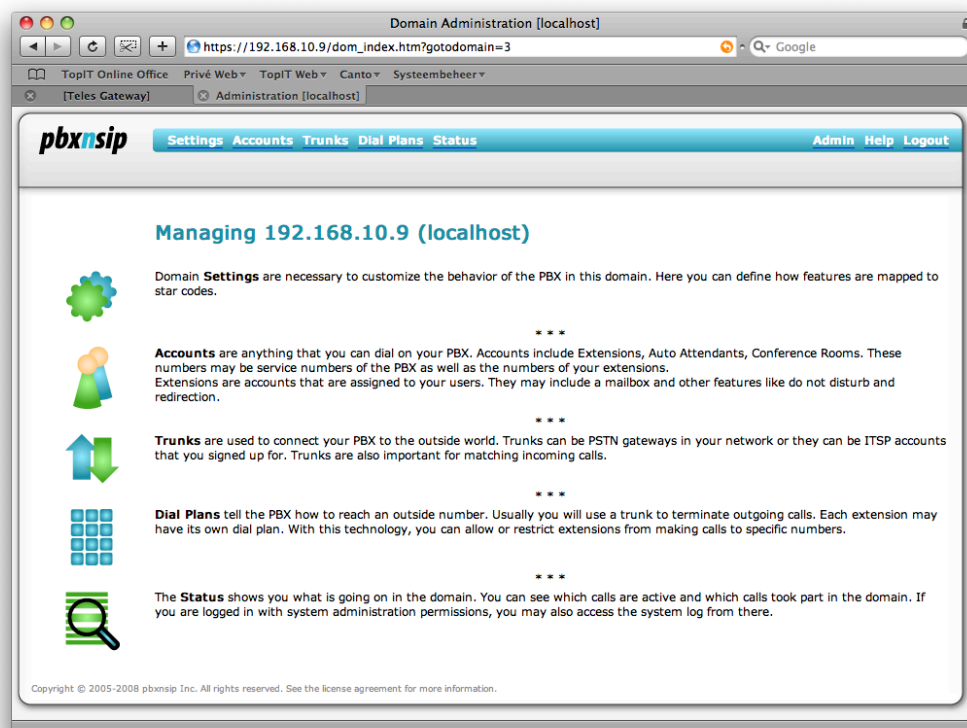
Domain Administration [localhost]

https://192.168.10.9/dom_index.htm?gotodomain=3

Google

TopIT Online Office Privé Web TopIT Web Canto Systeembeheer

[Teles Gateway]
Administration [localhost]

pbxnsip

Settings Accounts Trunks Dial Plans Status

Admin Help Logout

Managing 192.168.10.9 (localhost)

Domain **Settings** are necessary to customize the behavior of the PBX in this domain. Here you can define how features are mapped to star codes.

* * *

**Accounts** are anything that you can dial on your PBX. Accounts include Extensions, Auto Attendants, Conference Rooms. These numbers may be service numbers of the PBX as well as the numbers of your extensions.
Extensions are accounts that are assigned to your users. They may include a mailbox and other features like do not disturb and redirection.

* * *

**Trunks** are used to connect your PBX to the outside world. Trunks can be PSTN gateways in your network or they can be ITSP accounts that you signed up for. Trunks are also important for matching incoming calls.

* * *

**Dial Plans** tell the PBX how to reach an outside number. Usually you will use a trunk to terminate outgoing calls. Each extension may have its own dial plan. With this technology, you can allow or restrict extensions from making calls to specific numbers.

* * *

The **Status** shows you what is going on in the domain. You can see which calls are active and which calls took part in the domain. If you are logged in with system administration permissions, you may also access the system log from there.

Copyright © 2005-2008 pbxnsip Inc. All rights reserved. See the license agreement for more information.